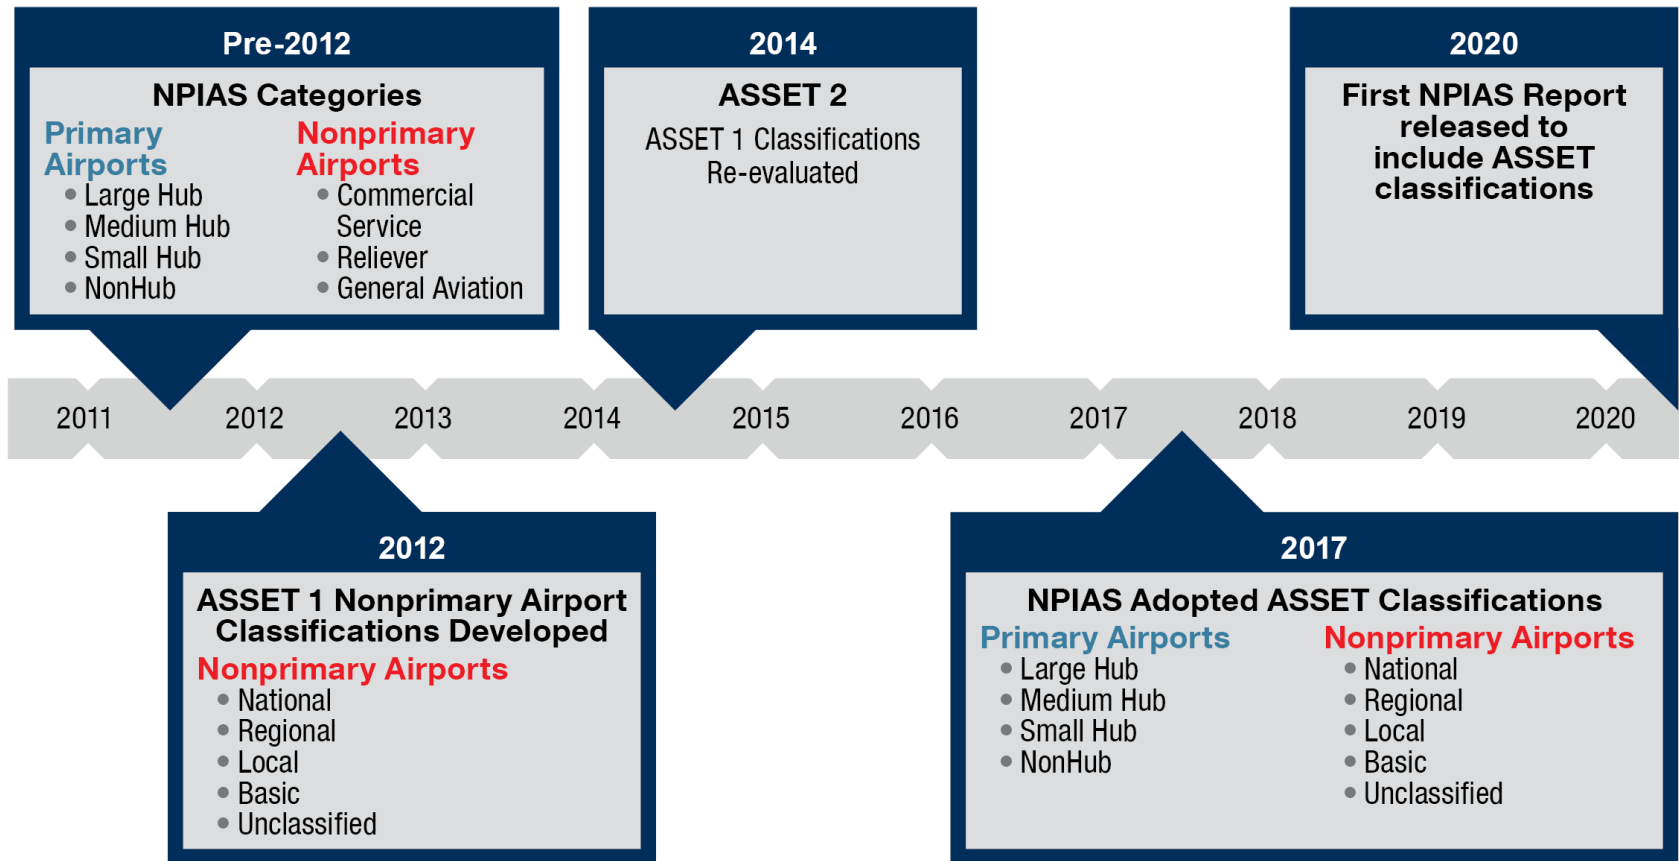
Pre-2012

NPIAS Categories

Primary Airports
- Large Hub
- Medium Hub
- Small Hub
- NonHub

Nonprimary Airports
- Commercial Service
- Reliever
- General Aviation

2014

ASSET 2

ASSET 1 Classifications Re-evaluated

2020

First NPIAS Report released to include ASSET classifications

2011 2012 2013 2014 2015 2016 2017 2018 2019 2020

2012

ASSET 1 Nonprimary Airport Classifications Developed

Nonprimary Airports
- National
- Regional
- Local
- Basic
- Unclassified

2017

NPIAS Adopted ASSET Classifications

Primary Airports
- Large Hub
- Medium Hub
- Small Hub
- NonHub

Nonprimary Airports
- National
- Regional
- Local
- Basic
- Unclassified